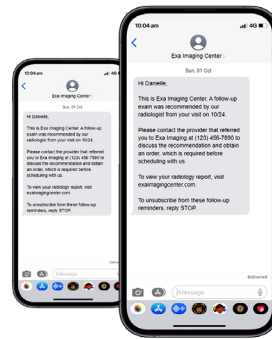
10:04 am

4G

Exa Imaging Center

Sun, 01 Oct

Hi Danielle,

This is Exa Imaging Center. A follow-up exam was recommended by our radiologist from your visit on 10/24.

Please contact the provider that referred you to Exa Imaging at (123) 456-7890 to discuss the recommendation and obtain an order, which is required before scheduling with us.

To view your radiology report, visit examagingcenter.com.

To unsubscribe from these follow-up reminders, reply STOP.

Delivered

iMessage

10:04 am

Exa Imaging Center

Sun, 01 Oct

Hi Danielle,

This is Exa Imaging Center. A follow-up exam was recommended by our radiologist from your visit on 10/24.

Please contact the provider that referred you to Exa Imaging at (123) 456-7890 to discuss the recommendation and obtain an order, which is required before scheduling with us.

To view your radiology report, visit examagingcenter.com.

To unsubscribe from these follow-up reminders, reply STOP.

iMessage